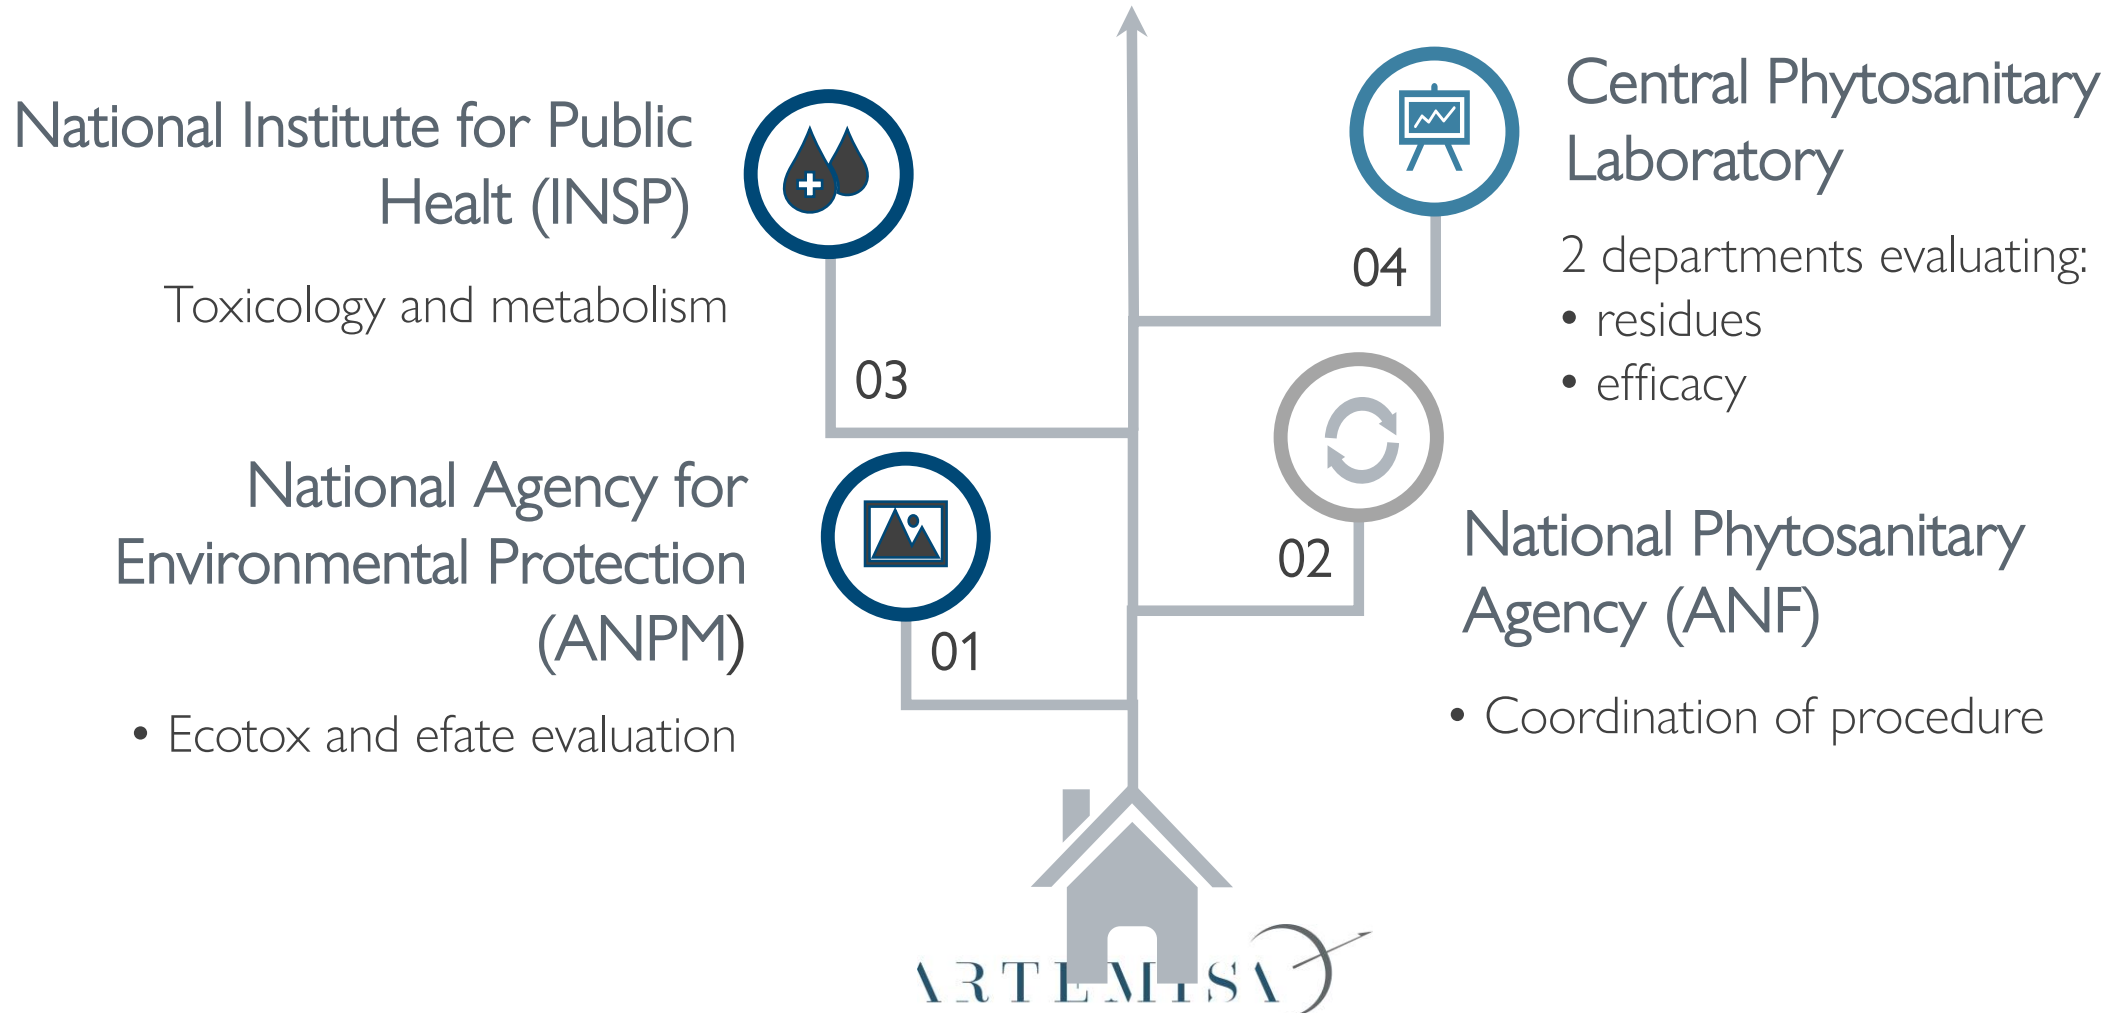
National Institute for Public Healt (INSP)

Toxicology and metabolism

03

National Agency for Environmental Protection (ANPM)

• Ecotox and efate evaluation

01

Central Phytosanitary Laboratory

04

2 departments evaluating:
• residues
• efficacy

02

National Phytosanitary Agency (ANF)

• Coordination of procedure

ARTEMISA